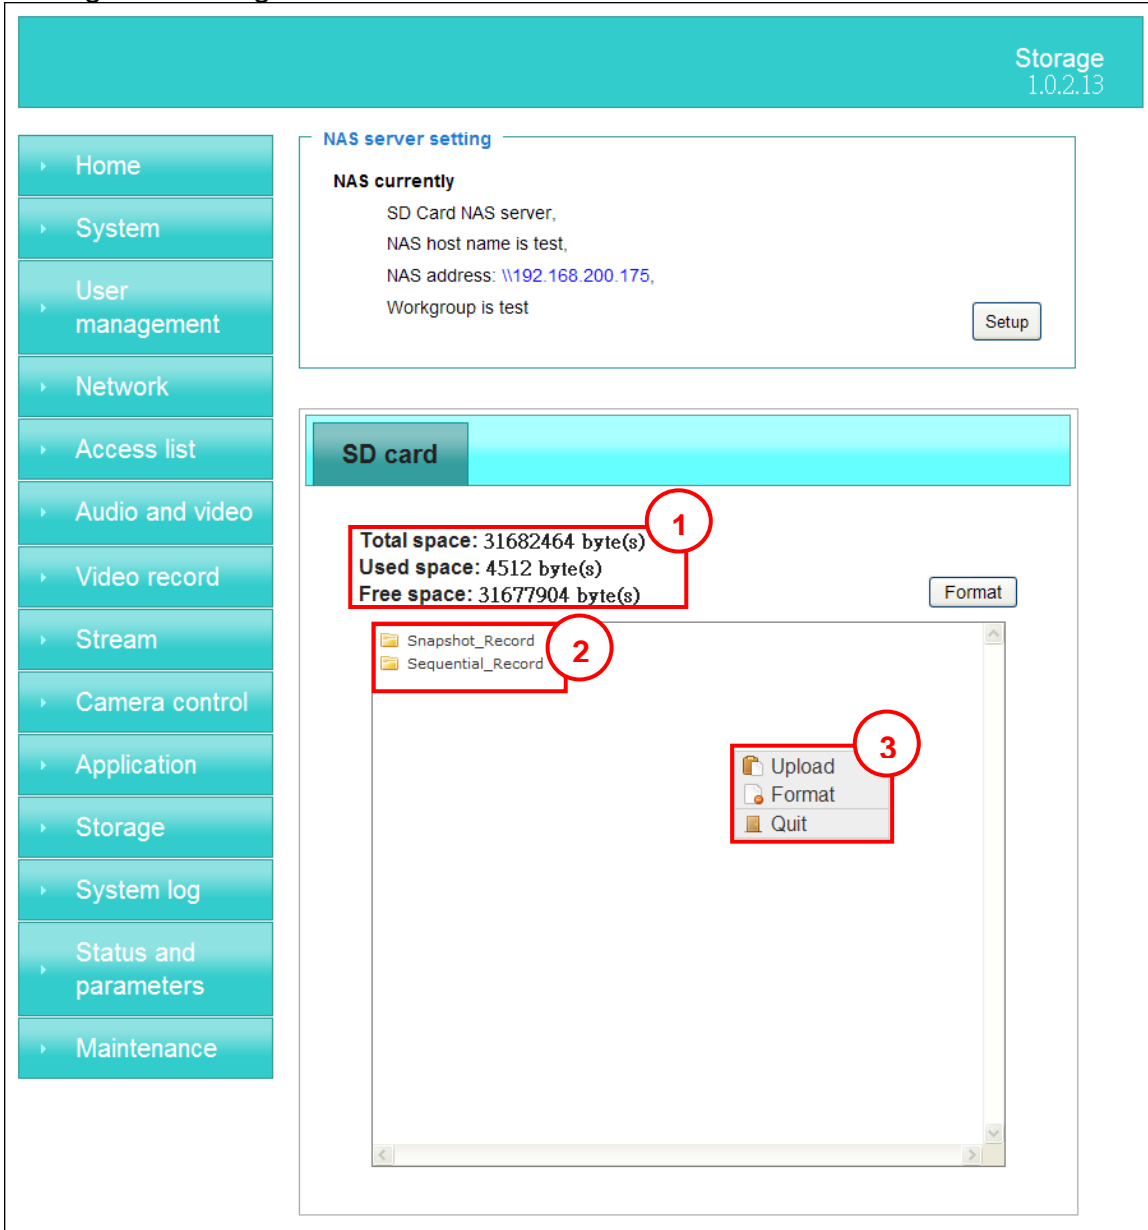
Storage
1.0.2.13

Home
System
User management
Network
Access list
Audio and video
Video record
Stream
Camera control
Application
Storage
System log
Status and parameters
Maintenance

NAS server setting

NAS currently

SD Card NAS server,

NAS host name is test,

NAS address: \\192.168.200.175,

Workgroup is test

Setup

SD card

1

Total space: 31682464 byte(s)
Used space: 4512 byte(s)
Free space: 31677904 byte(s)

Format

2

Snapshot_Record
Sequential_Record

3

Upload
Format
Quit